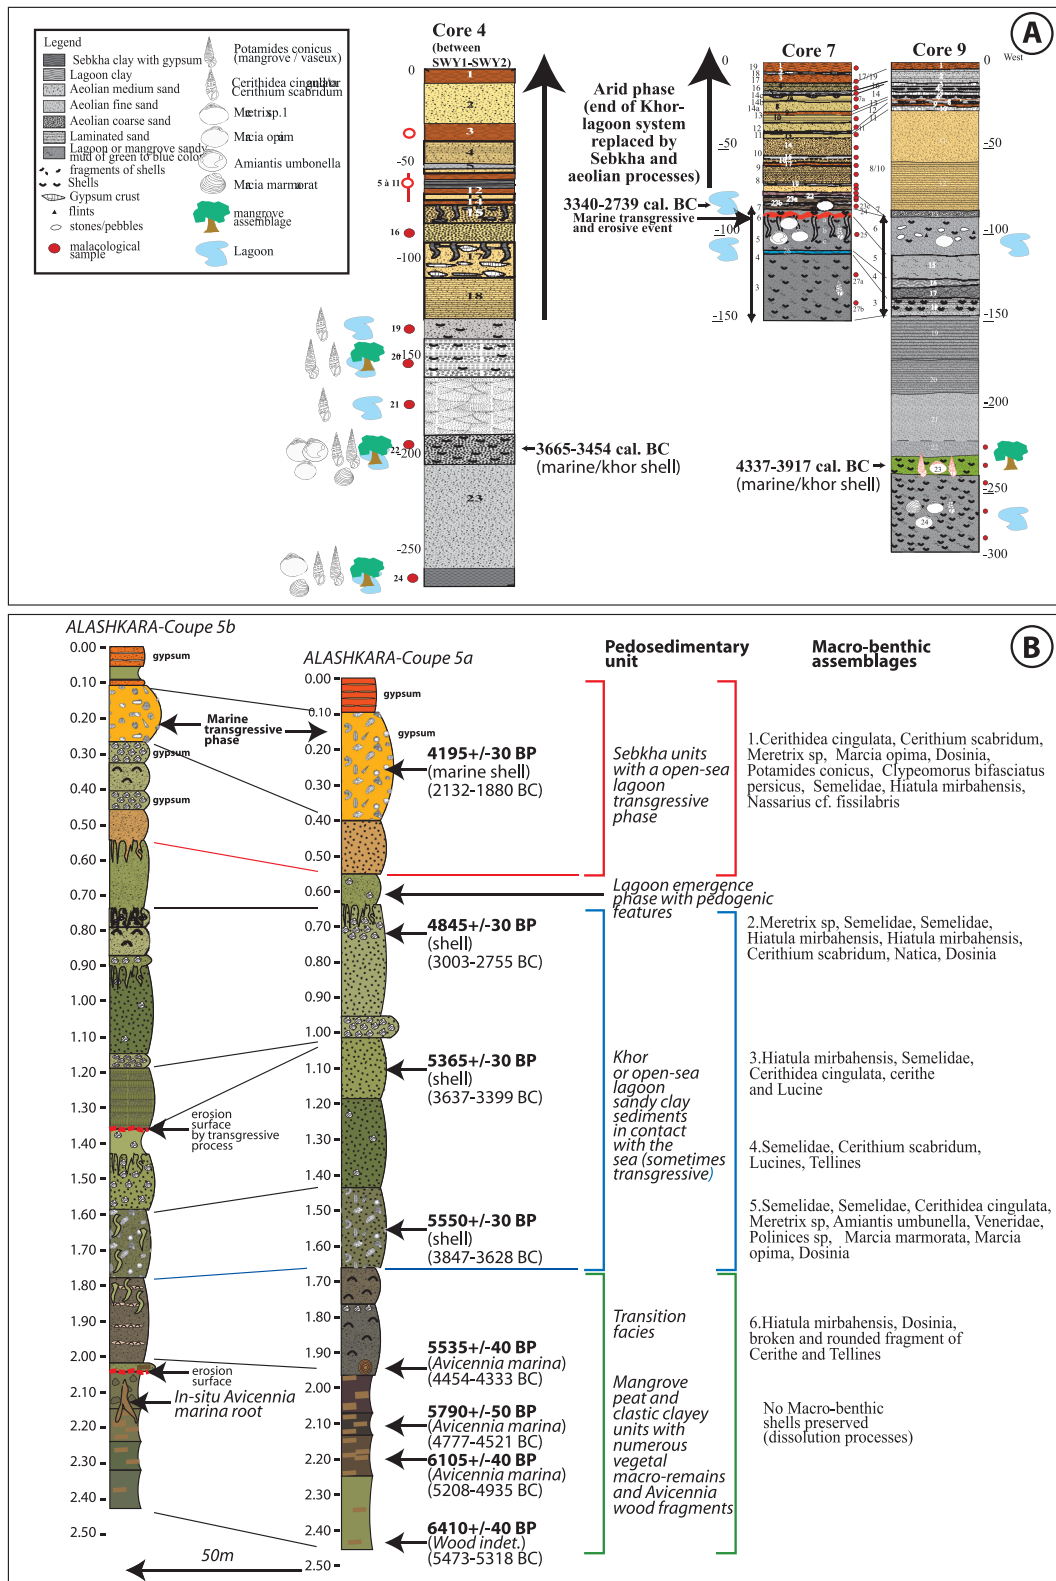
A

Legend
Sebkha clay with gypsum
Lagoon clay
Aeolian medium sand
Aeolian fine sand
Aeolian coarse sand
Laminated sand
Lagoon or mangrove sandy mud of green to blue color
fragments of shells
Shells
Gypsum crust
flints
stones/pebbles
malacological sample

Potamides conicus (mangrove / vaseux)
Cerithidea cingulata Cerithium scabridum
Meretrix sp.1
Marcia opima
Amiantis umbonella
Marcia marmorata
mangrove assemblage
Lagoon

Core 4 (between SWY1-SWY2)
0
-50
5 à 11
16
-100
19
20 -150
21
22 -200
-250
24
1 2 3 4 5 12 14 15 18 23

Arid phase (end of Khor-lagoon system replaced by Sebkha and aeolian processes)
3340-2739 cal. BC
Marine transgressive and erosive event
3665-3454 cal. BC (marine/khor shell)

Core 7
0
-50
-100
-150

Core 9
West
0
-50
-100
-150
-200
-250
-300
4337-3917 cal. BC (marine/khor shell)

B

ALASHKARA-Coupe 5b
0.00 0.10 0.20 0.30 0.40 0.50 0.60 0.70 0.80 0.90 1.00 1.10 1.20 1.30 1.40 1.50 1.60 1.70 1.80 1.90 2.00 2.10 2.20 2.30 2.40 2.50
gypsum
gypsum
gypsum
Marine transgressive phase
erosion surface by transgressive process
erosion surface
In-situ Avicennia marina root
50m

ALASHKARA-Coupe 5a
0.00 0.10 0.20 0.30 0.40 0.50 0.60 0.70 0.80 0.90 1.00 1.10 1.20 1.30 1.40 1.50 1.60 1.70 1.80 1.90 2.00 2.10 2.20 2.30 2.40 2.50
gypsum
gypsum
4195+/-30 BP (marine shell) (2132-1880 BC)
4845+/-30 BP (shell) (3003-2755 BC)
5365+/-30 BP (shell) (3637-3399 BC)
5550+/-30 BP (shell) (3847-3628 BC)
5535+/-40 BP (Avicennia marina) (4454-4333 BC)
5790+/-50 BP (Avicennia marina) (4777-4521 BC)
6105+/-40 BP (Avicennia marina) (5208-4935 BC)
6410+/-40 BP (Wood indet.) (5473-5318 BC)

Pedosedimentary unit
Sebkha units with a open-sea lagoon transgressive phase
Lagoon emergence phase with pedogenic features
Khor or open-sea lagoon sandy clay sediments in contact with the sea (sometimes transgressive)
Transition facies
Mangrove peat and clastic clayey units with numerous vegetal macro-remains and Avicennia wood fragments

Macro-benthic assemblages
1.Cerithidea cingulata, Cerithium scabridum, Meretrix sp, Marcia opima, Dosinia, Potamides conicus, Clypeomorus bifasciatus persicus, Semelidae, Hiatula mirbahensis, Nassarius cf. fissilabris
2.Meretrix sp, Semelidae, Semelidae, Hiatula mirbahensis, Hiatula mirbahensis, Cerithium scabridum, Natica, Dosinia
3.Hiatula mirbahensis, Semelidae, Cerithidea cingulata, cerithe and Lucine
4.Semelidae, Cerithium scabridum, Lucines, Tellines
5.Semelidae, Semelidae, Cerithidea cingulata, Meretrix sp, Amiantis umbunella, Veneridae, Polinices sp, Marcia marmorata, Marcia opima, Dosinia
6.Hiatula mirbahensis, Dosinia, broken and rounded fragment of Cerithe and Tellines
No Macro-benthic shells preserved (dissolution processes)